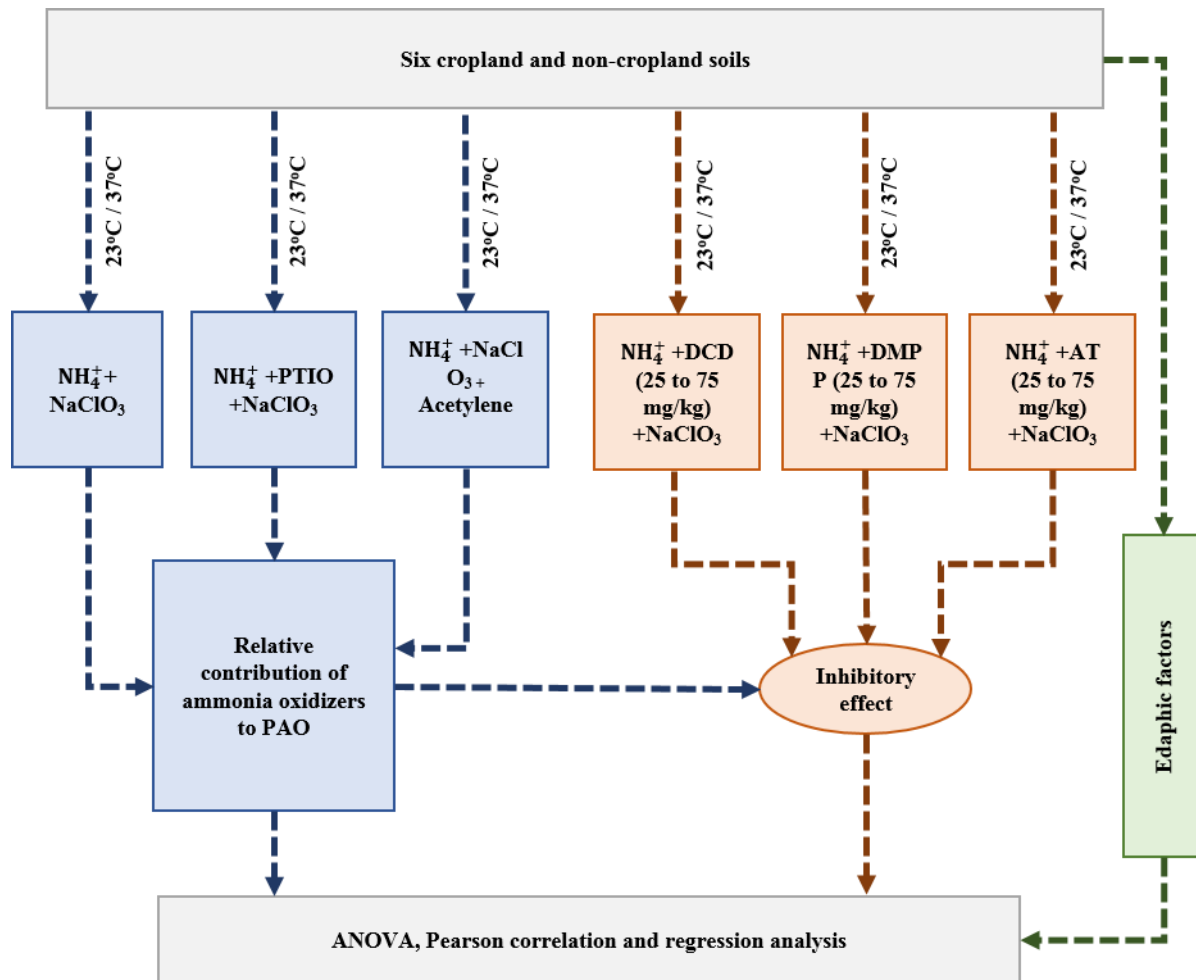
Six cropland and non-cropland soils

23ºC / 37ºC

23ºC / 37ºC

23ºC / 37ºC

23ºC / 37ºC

23ºC / 37ºC

23ºC / 37ºC

$NH_4^+$+ $NaClO_3$

$NH_4^+$ +PTIO +$NaClO_3$

$NH_4^+$ +NaCl $O_{3+}$ Acetylene

$NH_4^+$ +DCD (25 to 75 mg/kg) +$NaClO_3$

$NH_4^+$ +DMP P (25 to 75 mg/kg) +$NaClO_3$

$NH_4^+$ +AT (25 to 75 mg/kg) +$NaClO_3$

Relative contribution of ammonia oxidizers to PAO

Inhibitory effect

Edaphic factors

ANOVA, Pearson correlation and regression analysis